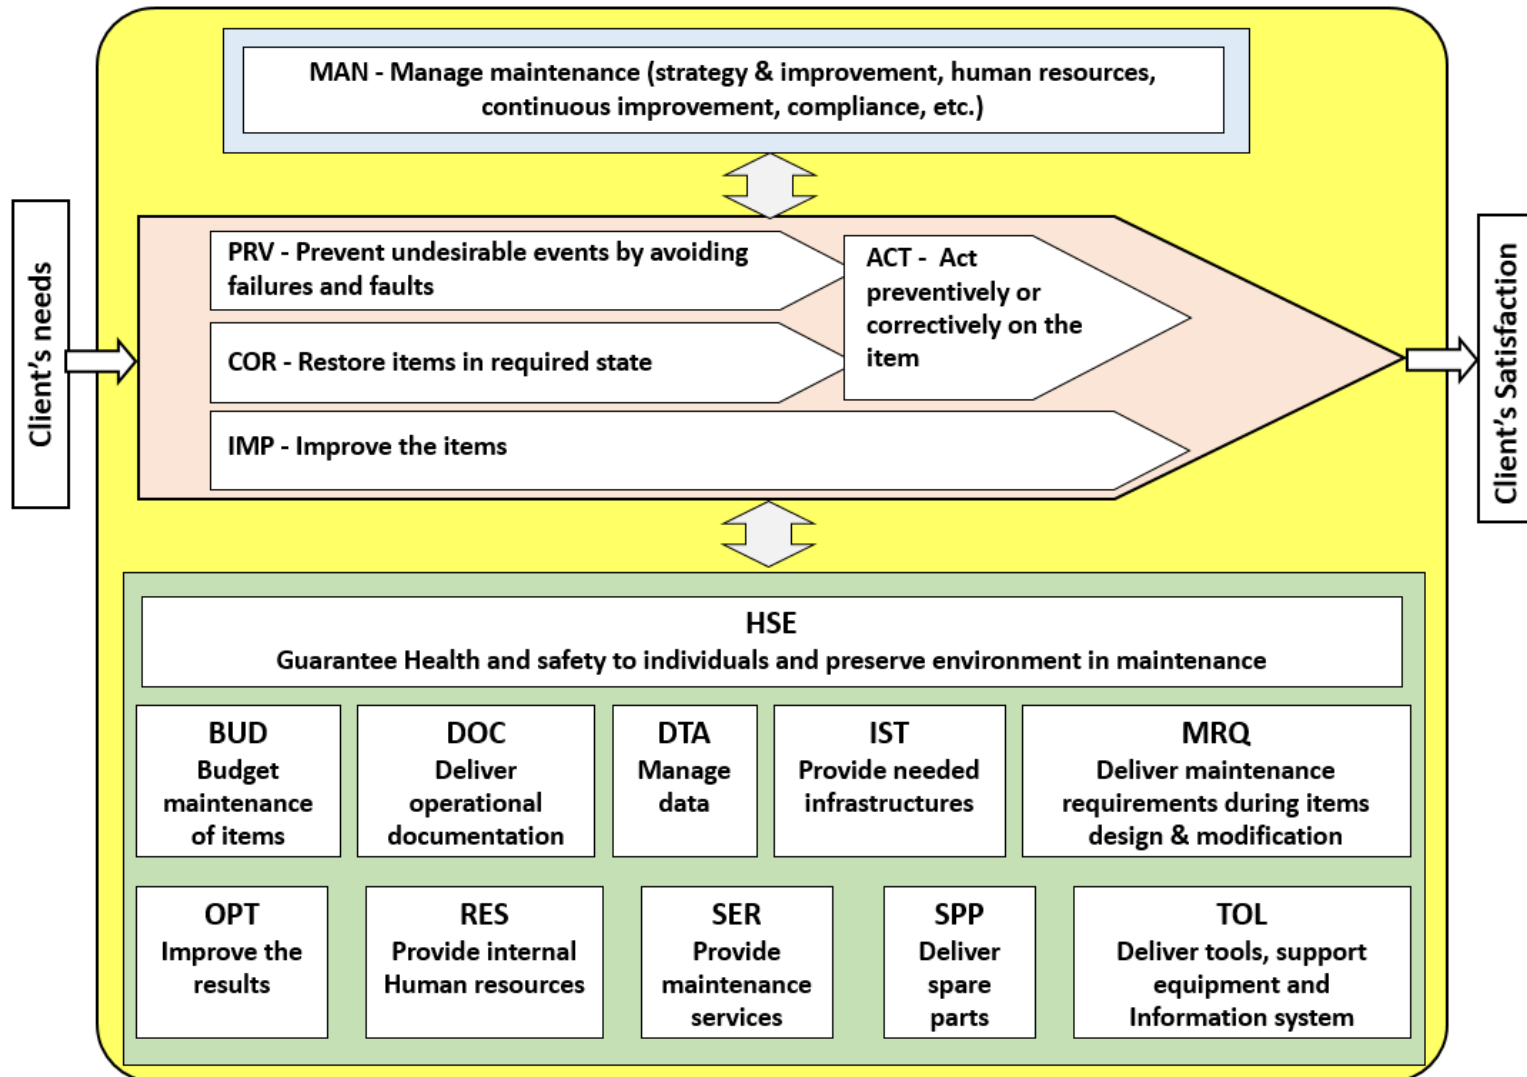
MAN - Manage maintenance (strategy & improvement, human resources, continuous improvement, compliance, etc.)

Client’s needs

PRV - Prevent undesirable events by avoiding failures and faults

COR - Restore items in required state

ACT - Act preventively or correctively on the item

IMP - Improve the items

Client’s Satisfaction

HSE
Guarantee Health and safety to individuals and preserve environment in maintenance

BUD
Budget maintenance of items

DOC
Deliver operational documentation

DTA
Manage data

IST
Provide needed infrastructures

MRQ
Deliver maintenance requirements during items design & modification

OPT
Improve the results

RES
Provide internal Human resources

SER
Provide maintenance services

SPP
Deliver spare parts

TOL
Deliver tools, support equipment and Information system